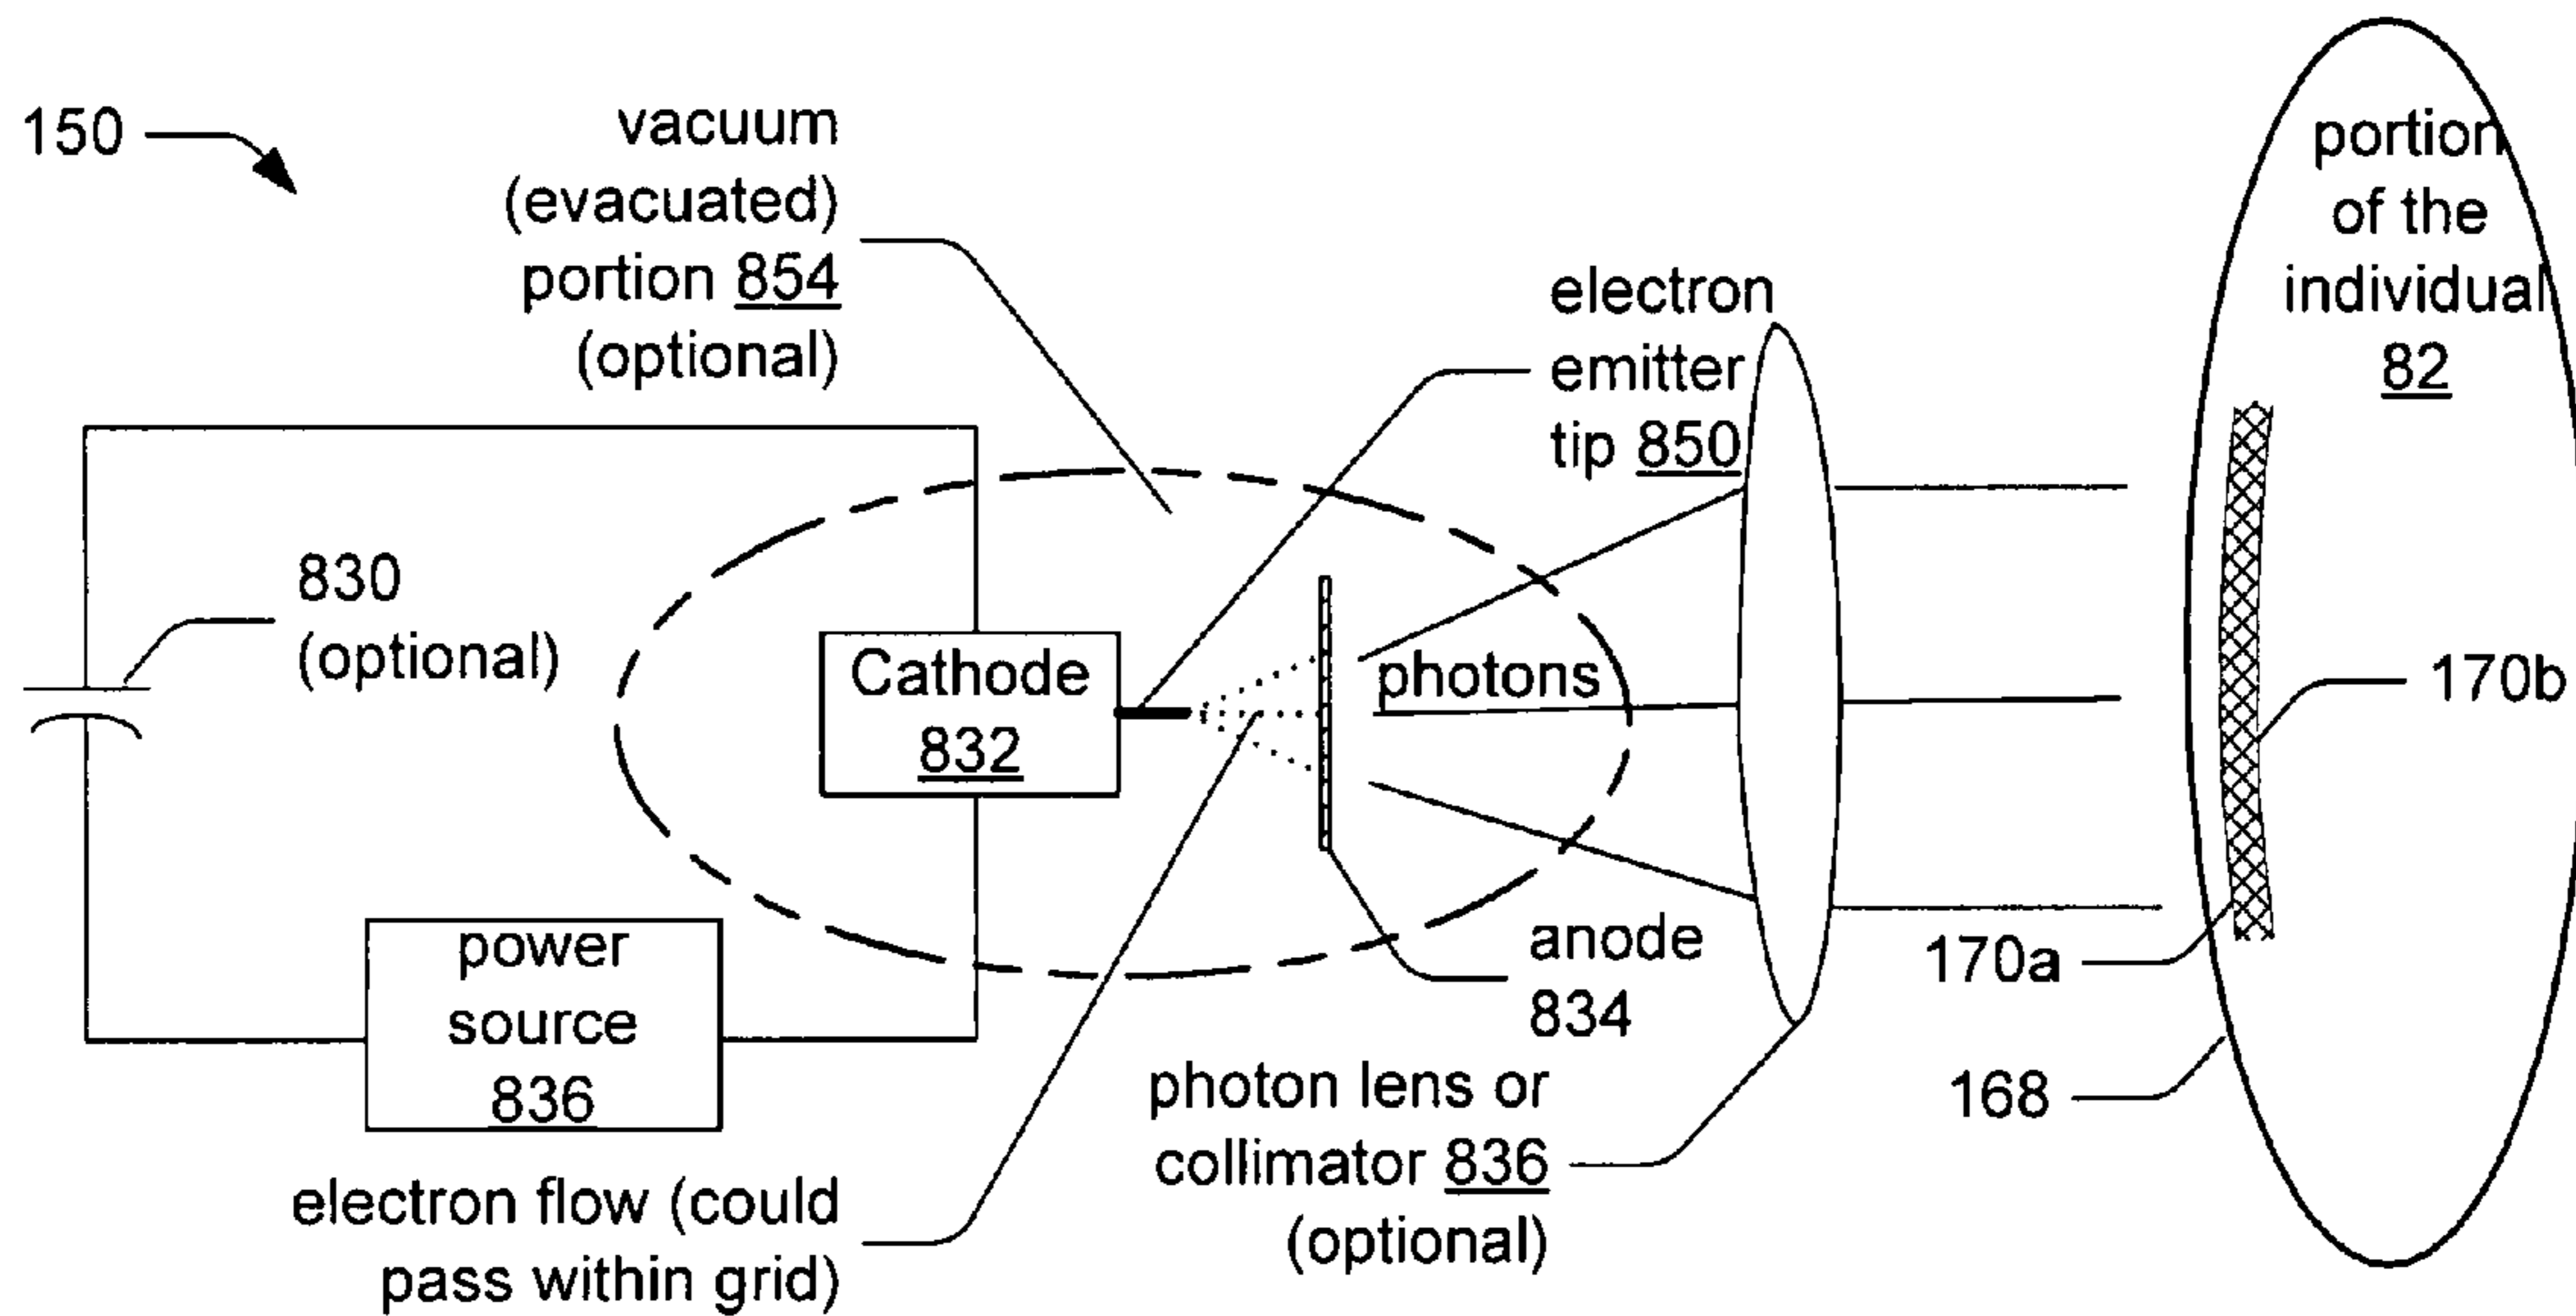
150

vacuum (evacuated) portion 854 (optional)

electron emitter tip 850

portion of the individual 82

830 (optional)

Cathode 832

photons

170b

anode 834

170a

power source 836

photon lens or collimator 836 (optional)

168

electron flow (could pass within grid)